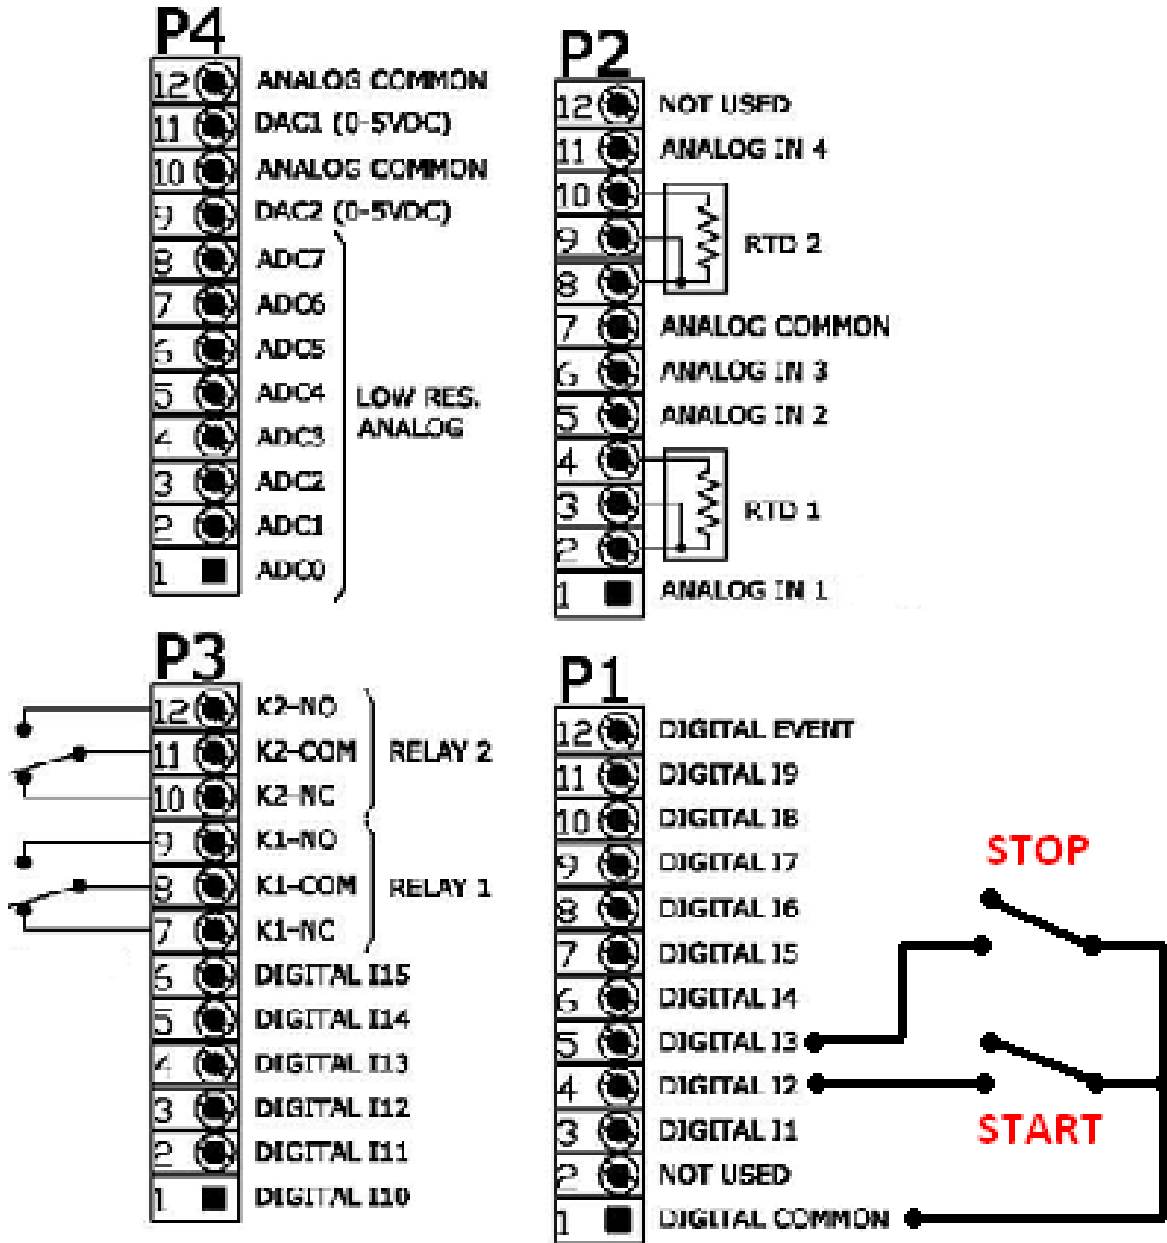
P4
12 ANALOG COMMON
11 DAC1 (0-5VDC)
10 ANALOG COMMON
9 DAC2 (0-5VDC)
8 ADC7
7 ADC6
6 ADC5
5 ADC4
4 ADC3
3 ADC2
2 ADC1
1 ADC0
LOW RES. ANALOG

P2
12 NOT USED
11 ANALOG IN 4
10
9
8
RTD 2
7 ANALOG COMMON
6 ANALOG IN 3
5 ANALOG IN 2
4
3
2
RTD 1
1 ANALOG IN 1

P3
12 K2-NO
11 K2-COM
10 K2-NC
RELAY 2
9 K1-NO
8 K1-COM
7 K1-NC
RELAY 1
6 DIGITAL I15
5 DIGITAL I14
4 DIGITAL I13
3 DIGITAL I12
2 DIGITAL I11
1 DIGITAL I10

P1
12 DIGITAL EVENT
11 DIGITAL I9
10 DIGITAL I8
9 DIGITAL I7
8 DIGITAL I6
7 DIGITAL I5
6 DIGITAL I4
5 DIGITAL I3
4 DIGITAL I2
3 DIGITAL I1
2 NOT USED
1 DIGITAL COMMON

STOP
START